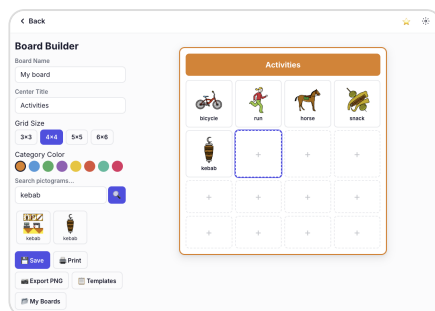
< Back

Board Builder
Board Name
My board
Center Title
Activities
Grid Size
3×3 4×4 5×5 6×6
Category Color
Search pictograms...
kebab
kebab kebab
Save Print
Export PNG Templates
My Boards

Activities

| bicycle | run | horse | snack |
|---|---|---|---|
| kebab | + | + | + |
| + | + | + | + |
| + | + | + | + |